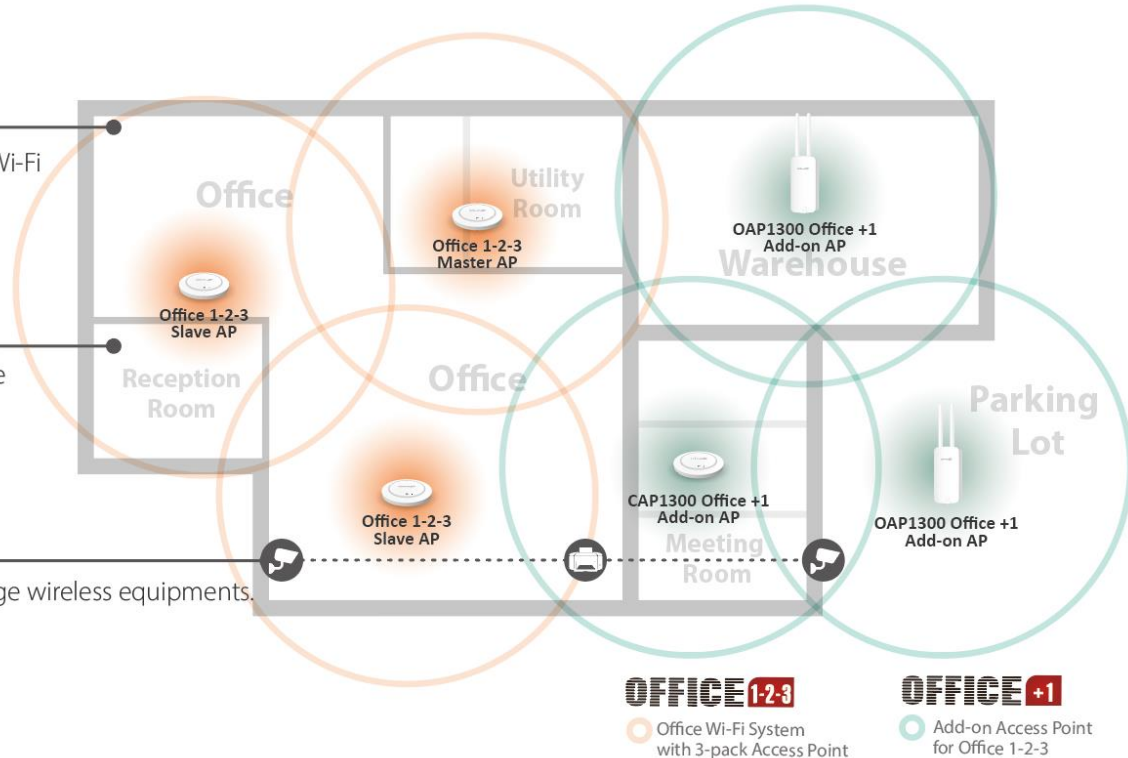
Wi-Fi

e

ge wireless equipments.

Office

Utility Room

Office 1-2-3 Master AP

OAP1300 Office +1 Add-on AP

Warehouse

Office 1-2-3 Slave AP

Reception Room

Office

Parking Lot

Office 1-2-3 Slave AP

CAP1300 Office +1 Add-on AP

Meeting Room

OAP1300 Office +1 Add-on AP

OFFICE 1-2-3

Office Wi-Fi System with 3-pack Access Point

OFFICE +1

Add-on Access Point for Office 1-2-3